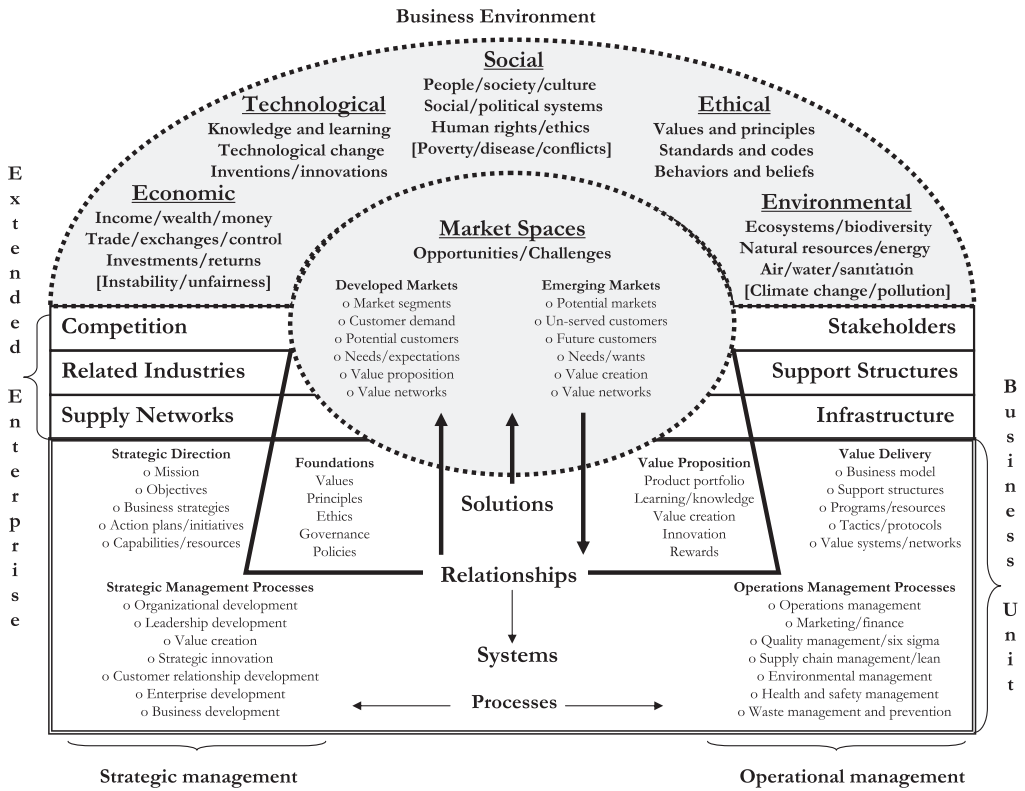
Business Environment

Social
People/society/culture
Social/political systems
Human rights/ethics
[Poverty/disease/conflicts]

Technological
Knowledge and learning
Technological change
Inventions/innovations

Ethical
Values and principles
Standards and codes
Behaviors and beliefs

Economic
Income/wealth/money
Trade/exchanges/control
Investments/returns
[Instability/unfairness]

Environmental
Ecosystems/biodiversity
Natural resources/energy
Air/water/sanitation
[Climate change/pollution]

Market Spaces
Opportunities/Challenges

Developed Markets
o Market segments
o Customer demand
o Potential customers
o Needs/expectations
o Value proposition
o Value networks

Emerging Markets
o Potential markets
o Un-served customers
o Future customers
o Needs/wants
o Value creation
o Value networks

Extended Enterprise

Competition
Related Industries
Supply Networks

Stakeholders
Support Structures
Infrastructure

Business Unit

Strategic Direction
o Mission
o Objectives
o Business strategies
o Action plans/initiatives
o Capabilities/resources

Foundations
Values
Principles
Ethics
Governance
Policies

Solutions

Value Proposition
Product portfolio
Learning/knowledge
Value creation
Innovation
Rewards

Value Delivery
o Business model
o Support structures
o Programs/resources
o Tactics/protocols
o Value systems/networks

Relationships

Strategic Management Processes
o Organizational development
o Leadership development
o Value creation
o Strategic innovation
o Customer relationship development
o Enterprise development
o Business development

Systems

Processes

Operations Management Processes
o Operations management
o Marketing/finance
o Quality management/six sigma
o Supply chain management/lean
o Environmental management
o Health and safety management
o Waste management and prevention

Strategic management

Operational management